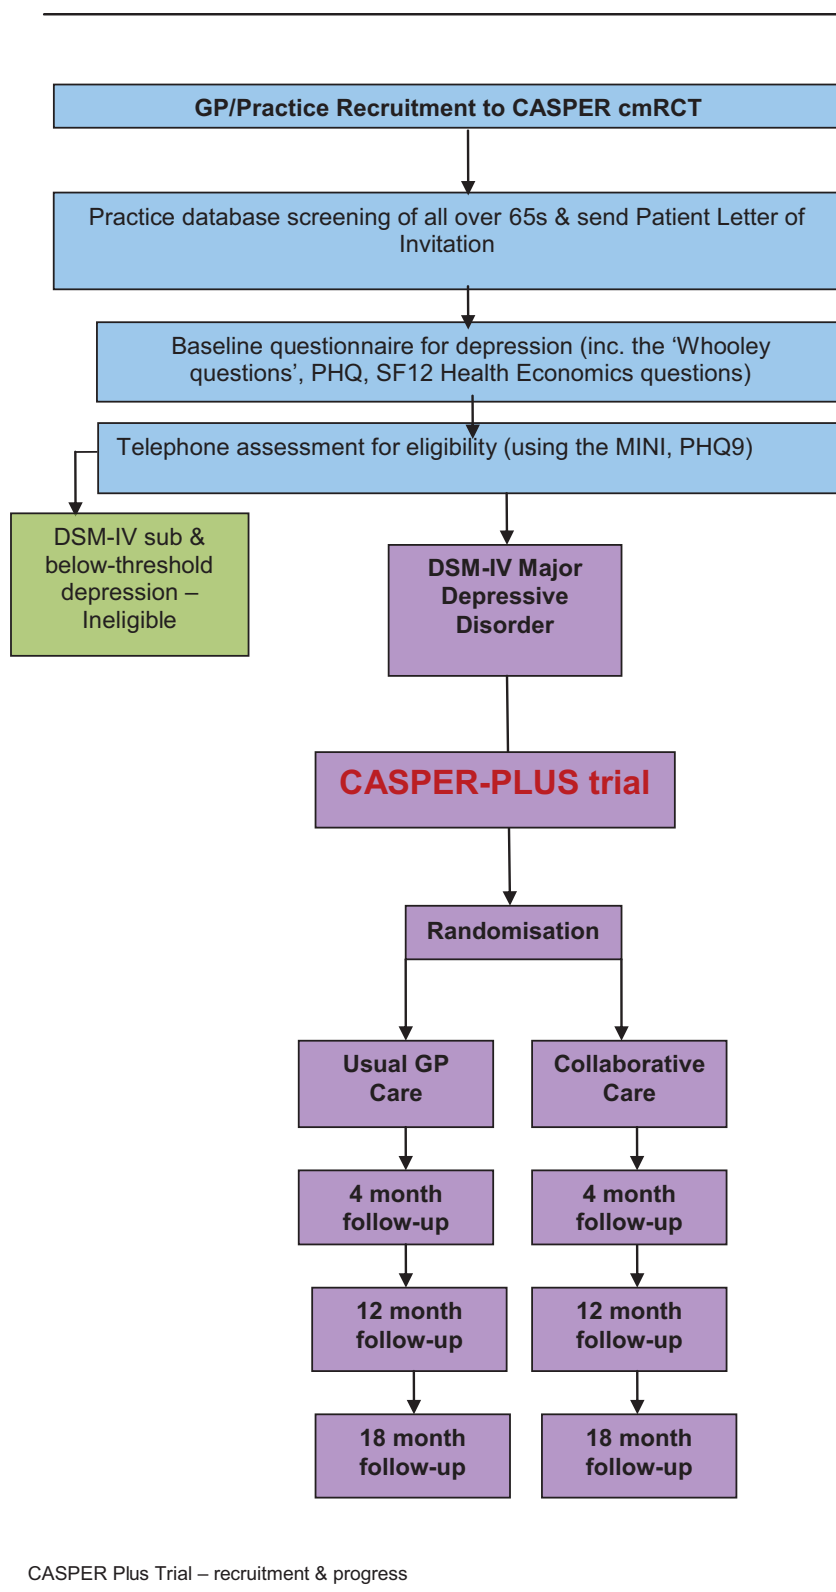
GP/Practice Recruitment to CASPER cmRCT

Practice database screening of all over 65s & send Patient Letter of Invitation

Baseline questionnaire for depression (inc. the 'Whooley questions', PHQ, SF12 Health Economics questions)

Telephone assessment for eligibility (using the MINI, PHQ9)

DSM-IV sub & below-threshold depression – Ineligible

DSM-IV Major Depressive Disorder

CASPER-PLUS trial

Randomisation

Usual GP Care

Collaborative Care

4 month follow-up

4 month follow-up

12 month follow-up

12 month follow-up

18 month follow-up

18 month follow-up

CASPER Plus Trial – recruitment & progress